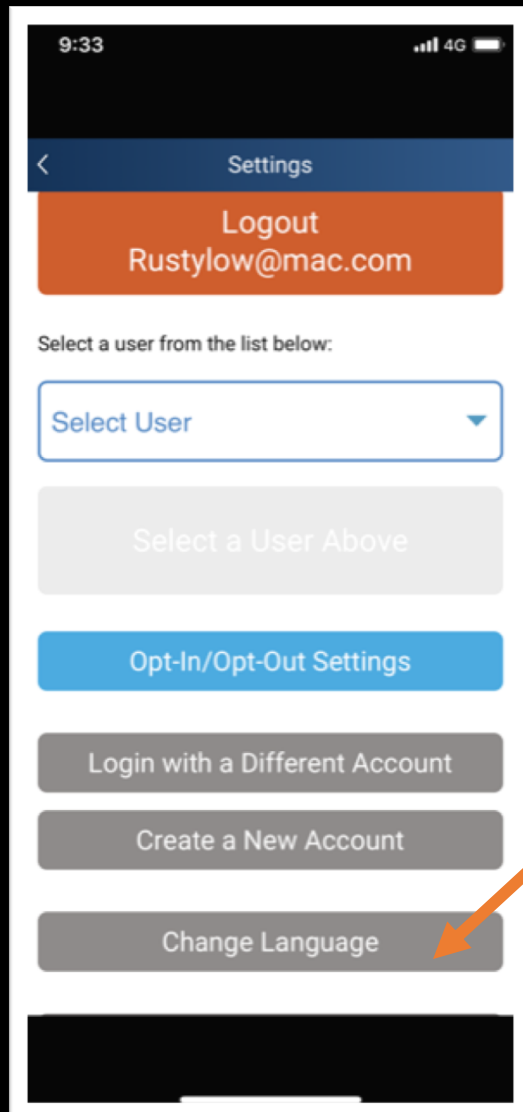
9:33
4G

Settings

Logout
Rustylow@mac.com

Select a user from the list below:

Select User

Select a User Above

Opt-In/Opt-Out Settings

Login with a Different Account

Create a New Account

Change Language